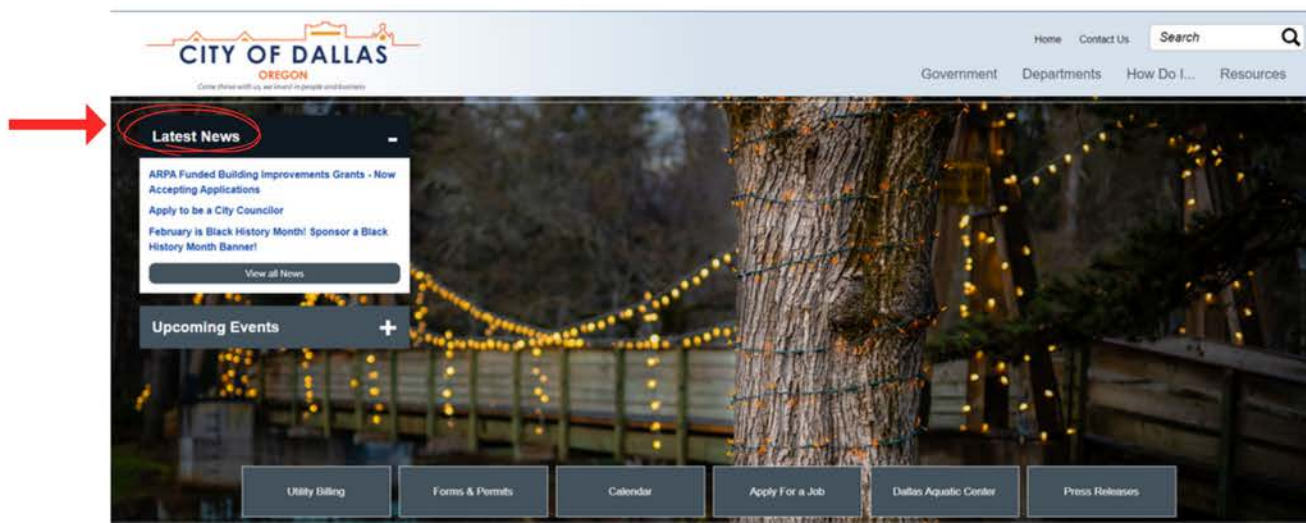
CITY OF DALLAS
OREGON
Come thrive with us, we invest in people and business

Home Contact Us Search

Government Departments How Do I... Resources

Latest News -

ARPA Funded Building Improvements Grants - Now Accepting Applications

Apply to be a City Councilor

February is Black History Month! Sponsor a Black History Month Banner!

View all News

Upcoming Events +

Utility Billing Forms & Permits Calendar Apply For a Job Dallas Aquatic Center Press Releases